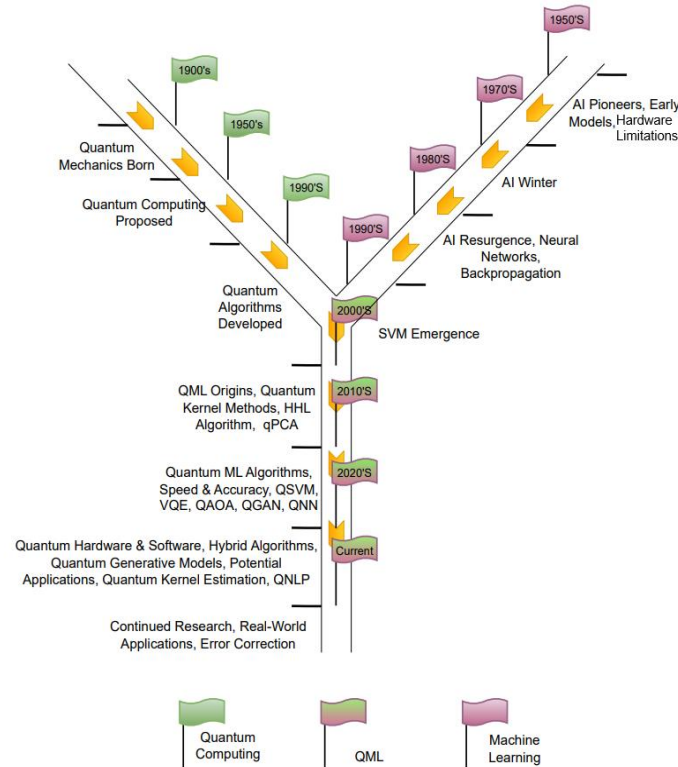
1900's
1950's
1990'S
Quantum Mechanics Born
Quantum Computing Proposed
Quantum Algorithms Developed

1950'S
1970'S
1980'S
1990'S
AI Pioneers, Early Models, Hardware Limitations
AI Winter
AI Resurgence, Neural Networks, Backpropagation

2000'S
SVM Emergence
2010'S
QML Origins, Quantum Kernel Methods, HHL Algorithm, qPCA
2020'S
Quantum ML Algorithms, Speed & Accuracy, QSVM, VQE, QAOA, QGAN, QNN
Current
Quantum Hardware & Software, Hybrid Algorithms, Quantum Generative Models, Potential Applications, Quantum Kernel Estimation, QNLP
Continued Research, Real-World Applications, Error Correction

Quantum Computing
QML
Machine Learning